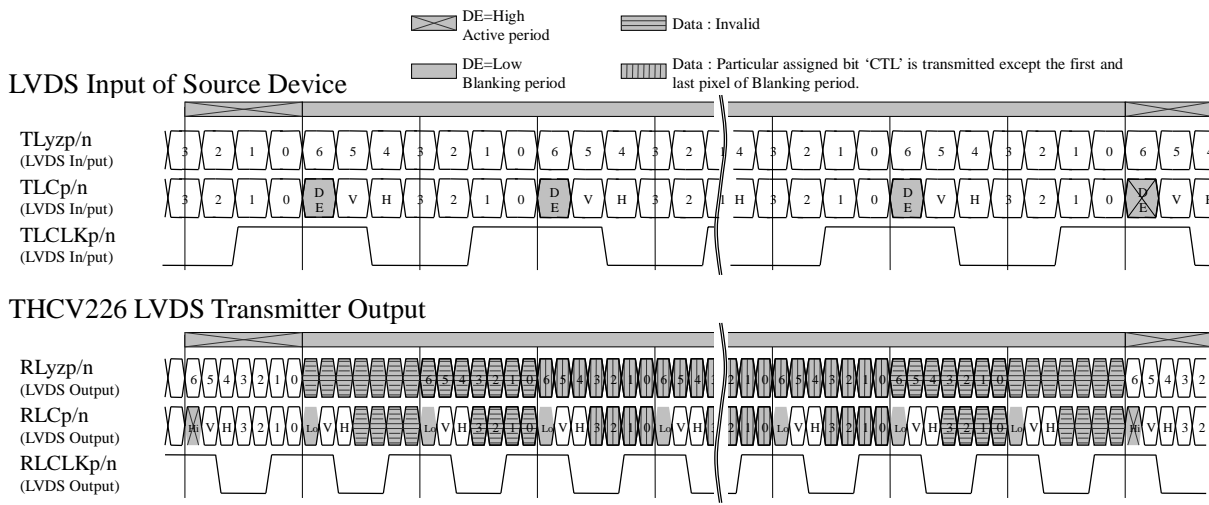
DE=High Active period

Data : Invalid

DE=Low Blanking period

Data : Particular assigned bit 'CTL' is transmitted except the first and last pixel of Blanking period.

LVDS Input of Source Device

TLyzp/n
(LVDS In/put)

3 2 1 0 6 5 4 3 2 1 0 6 5 4 3 2 1 4 3 2 1 0 6 5 4 3 2 1 0 6 5 4

TLCp/n
(LVDS In/put)

3 2 1 0 DE V H 3 2 1 0 DE V H 3 2 1 H 3 2 1 0 DE V H 3 2 1 0 DE V H

TLCLKp/n
(LVDS In/put)

THCV226 LVDS Transmitter Output

RLyzp/n
(LVDS Output)

6 5 4 3 2 1 0 6 5 4 3 2 1 0 6 5 4 3 2 1 0 6 5 4 2 1 0 6 5 4 3 2 1 0 6 5 4 3 2 1 0 6 5 4 3 2

RLCp/n
(LVDS Output)

Hi V H 3 2 1 0 Lo V H Lo V H 3 2 1 0 Lo V H 3 2 1 0 Lo V H 2 1 0 Lo V H 3 2 1 0 Lo V H 3 2 1 0 Lo V H Hi V H 3 2

RLCLKp/n
(LVDS Output)